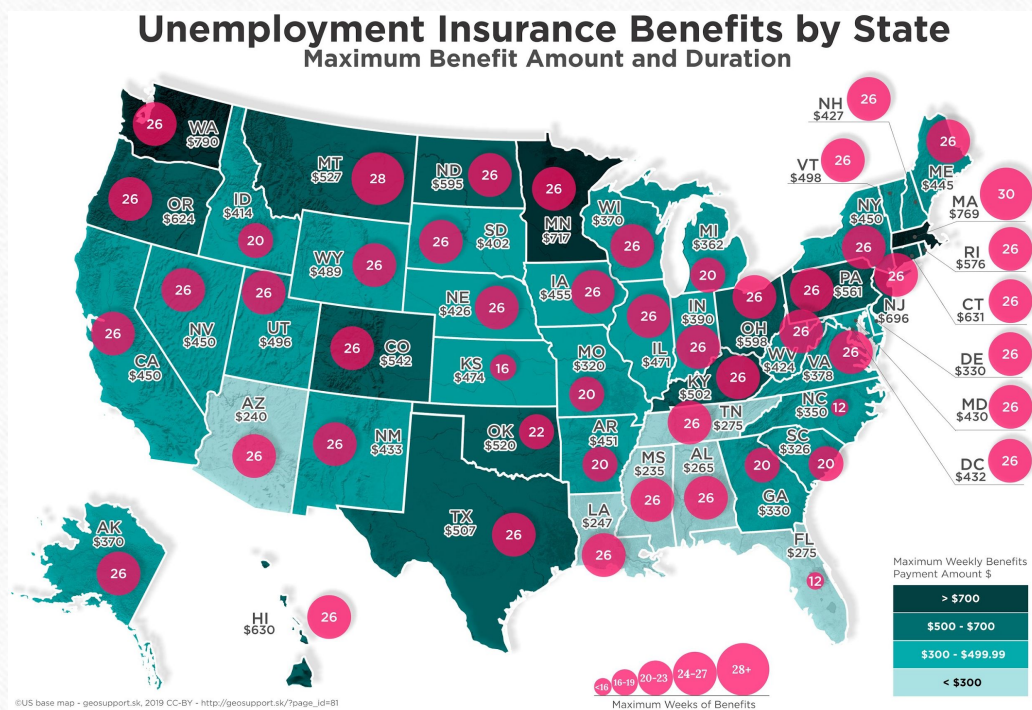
Unemployment Insurance Benefits by State
Maximum Benefit Amount and Duration

WA $790 26
OR $624 26
CA $450 26
NV $450 26
ID $414 20
MT $527 28
WY $489 26
UT $496 26
AZ $240 26
CO $542 26
NM $433 26
ND $595 26
SD $402 26
NE $426 26
KS $474 16
OK $520 22
TX $507 26
MN $717 26
IA $455 26
MO $320 20
AR $451 20
LA $247 26
WI $370 26
IL $471 26
MI $362 20
IN $390 26
OH $598 26
KY $502 26
TN $275 26
MS $235 26
AL $265 26
GA $330 20
FL $275 12
SC $326 20
NC $350 12
VA $378 26
WV $424 26
PA $561 26
NY $450 26
NJ $696 26
ME $445 26
NH $427 26
VT $498 26
MA $769 30
RI $576 26
CT $631 26
DE $330 26
MD $430 26
DC $432 26
AK $370 26
HI $630 26

Maximum Weekly Benefits Payment Amount $
> $700
$500 - $700
$300 - $499.99
< $300

<16 16-19 20-23 24-27 28+
Maximum Weeks of Benefits

©US base map - geosupport.sk, 2019 CC-BY - http://geosupport.sk/?page_id=81